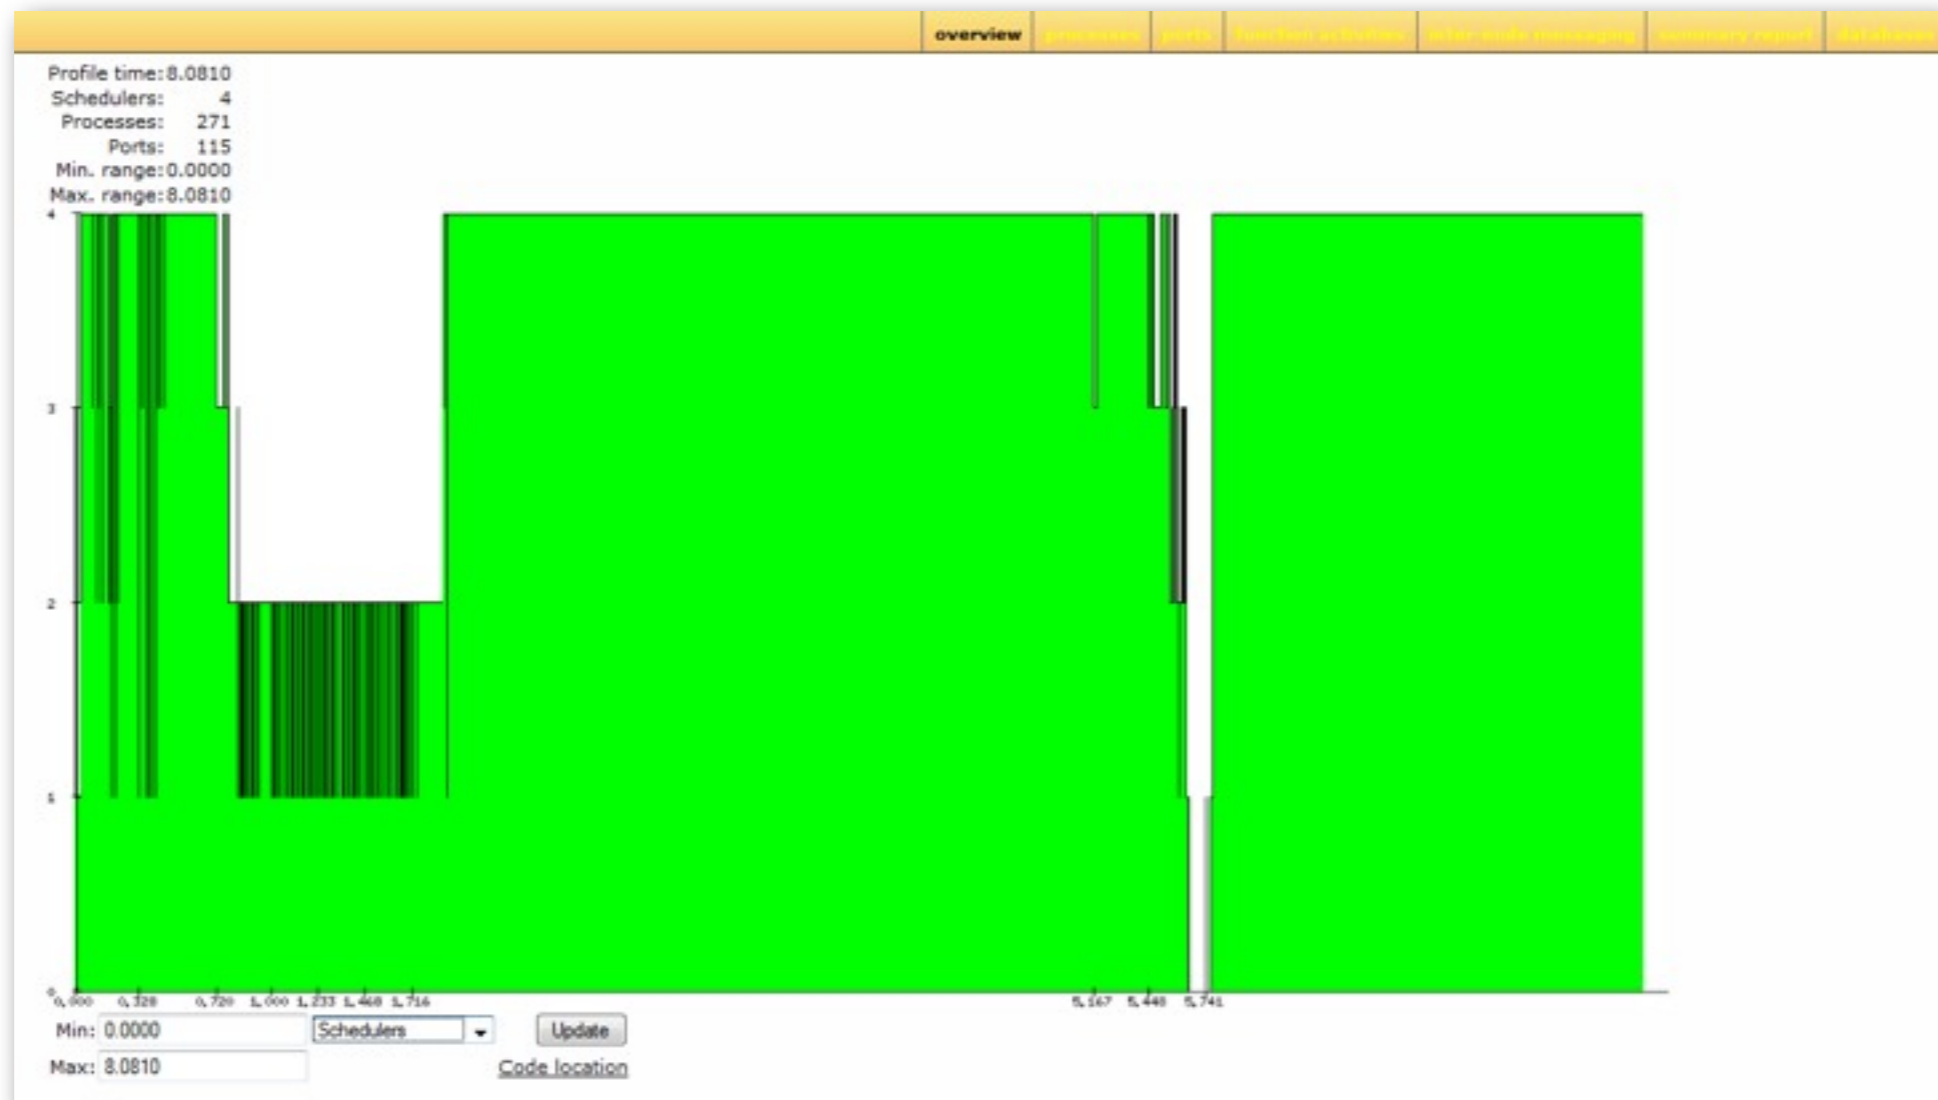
overview | processes | ports | function activities | inter node messaging | summary report | databases

Profile time: 8.0810
Schedulers: 4
Processes: 271
Ports: 115
Min. range: 0.0000
Max. range: 8.0810

4
3
2
1
0

0,000 0,328 0,720 1,000 1,233 1,468 1,716 5,167 5,448 5,741

Min: 0.0000 Schedulers Update
Max: 8.0810 Code location